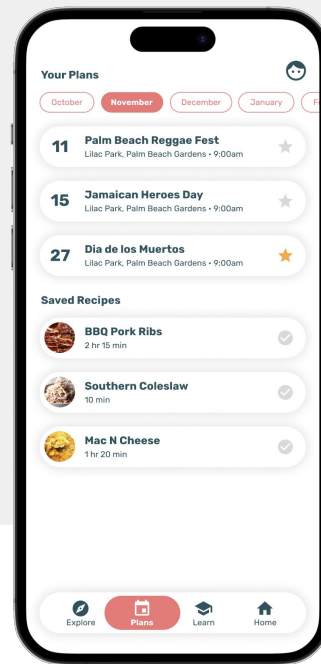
Your Plans

October November December January F

11 Palm Beach Reggae Fest
Lilac Park, Palm Beach Gardens • 9:00am

15 Jamaican Heroes Day
Lilac Park, Palm Beach Gardens • 9:00am

27 Dia de los Muertos
Lilac Park, Palm Beach Gardens • 9:00am

Saved Recipes

BBQ Pork Ribs
2 hr 15 min

Southern Coleslaw
10 min

Mac N Cheese
1 hr 20 min

Explore Plans Learn Home